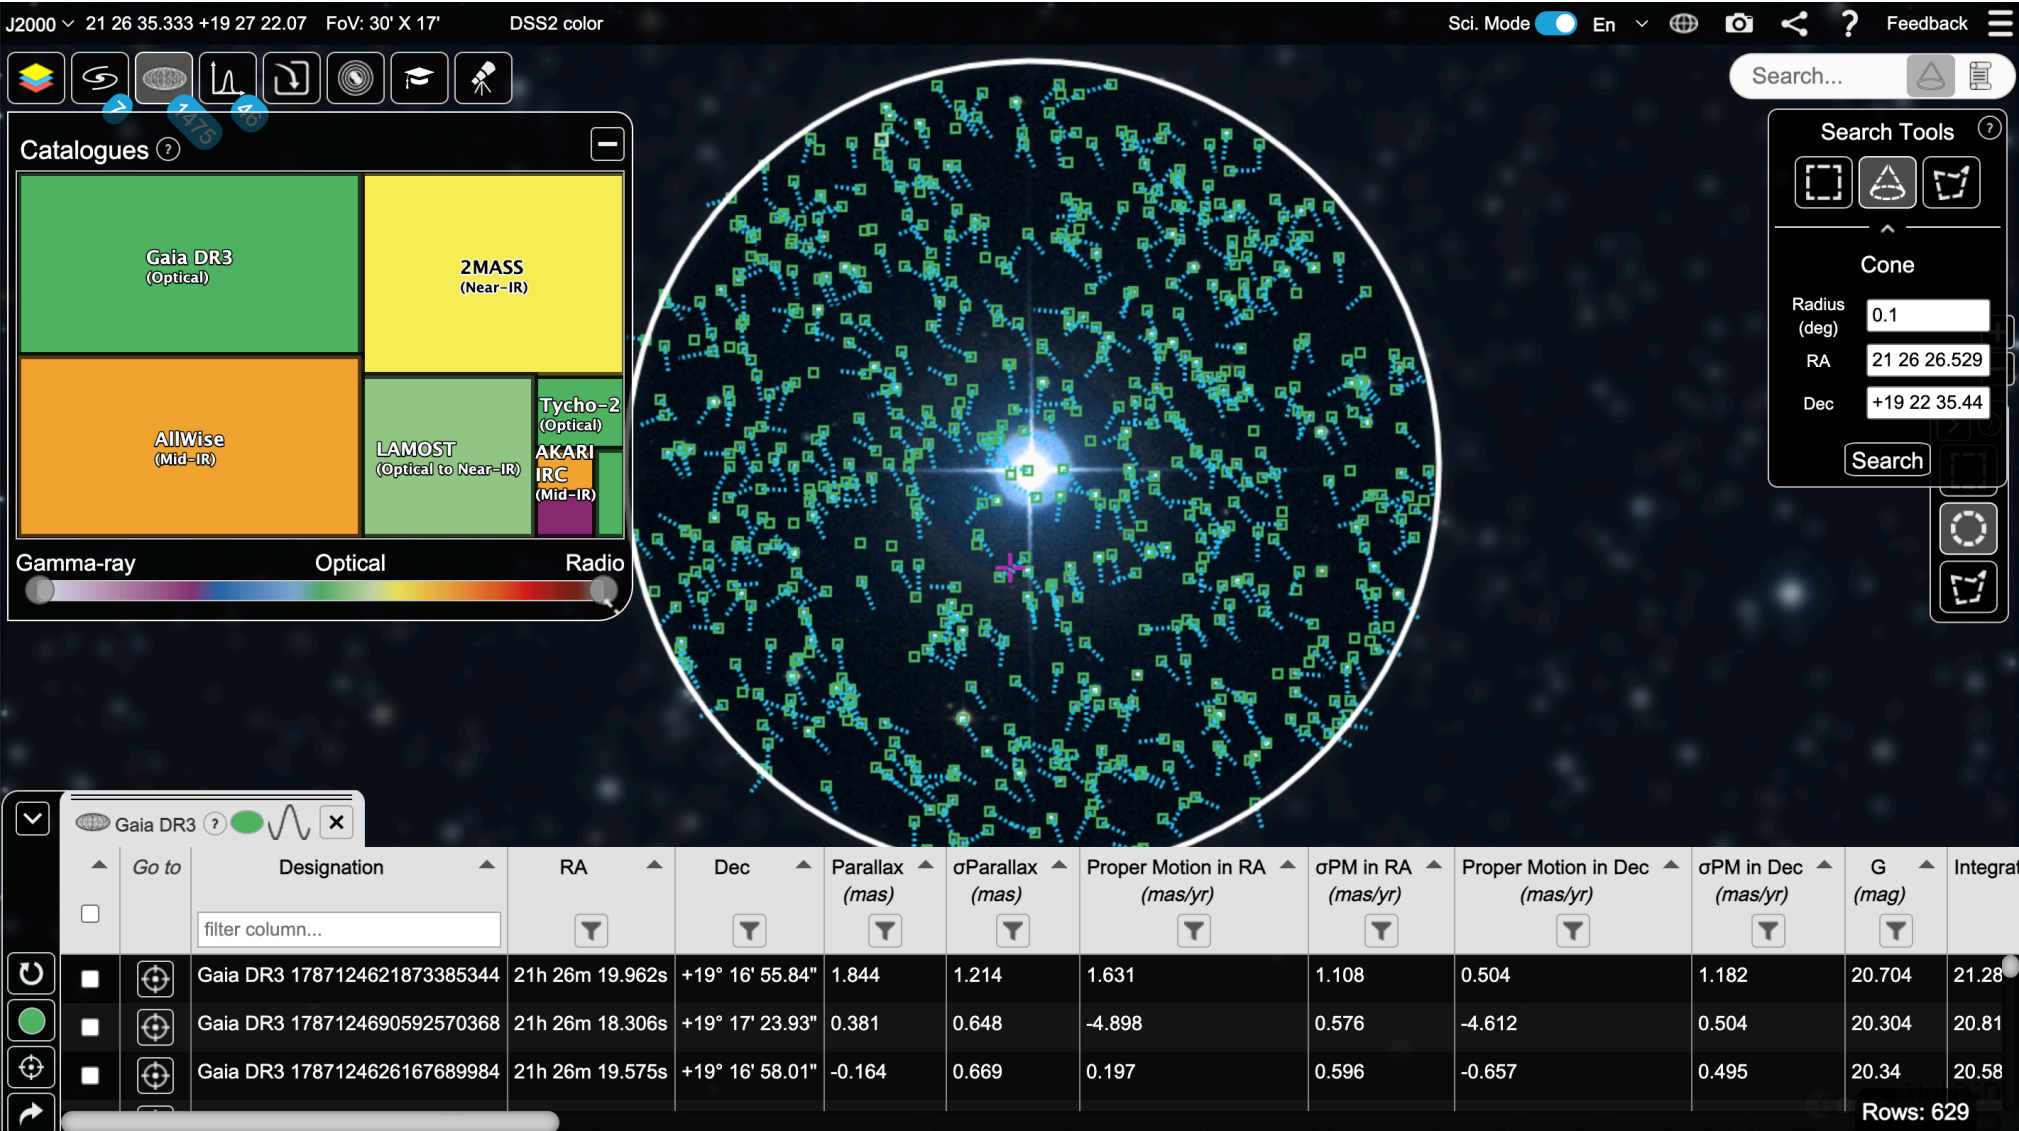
J2000 21 26 35.333 +19 27 22.07 FoV: 30' X 17' DSS2 color

Sci. Mode En Feedback

Search...

Catalogues ?

Gaia DR3 (Optical)
2MASS (Near-IR)
AllWise (Mid-IR)
LAMOST (Optical to Near-IR)
Tycho-2 (Optical)
AKARI IRC (Mid-IR)

Gamma-ray Optical Radio

Search Tools ?

Cone

Radius (deg) 0.1
RA 21 26 26.529
Dec +19 22 35.44
Search

Gaia DR3 ?

| | Go to | Designation | RA | Dec | Parallax (mas) | σParallax (mas) | Proper Motion in RA (mas/yr) | σPM in RA (mas/yr) | Proper Motion in Dec (mas/yr) | σPM in Dec (mas/yr) | G (mag) | Integrat |
|---|---|---|---|---|---|---|---|---|---|---|---|---|
| | | filter column... | | | | | | | | | | |
| | | Gaia DR3 1787124621873385344 | 21h 26m 19.962s | +19° 16' 55.84" | 1.844 | 1.214 | 1.631 | 1.108 | 0.504 | 1.182 | 20.704 | 21.28 |
| | | Gaia DR3 1787124690592570368 | 21h 26m 18.306s | +19° 17' 23.93" | 0.381 | 0.648 | -4.898 | 0.576 | -4.612 | 0.504 | 20.304 | 20.81 |
| | | Gaia DR3 1787124626167689984 | 21h 26m 19.575s | +19° 16' 58.01" | -0.164 | 0.669 | 0.197 | 0.596 | -0.657 | 0.495 | 20.34 | 20.58 |

Rows: 629